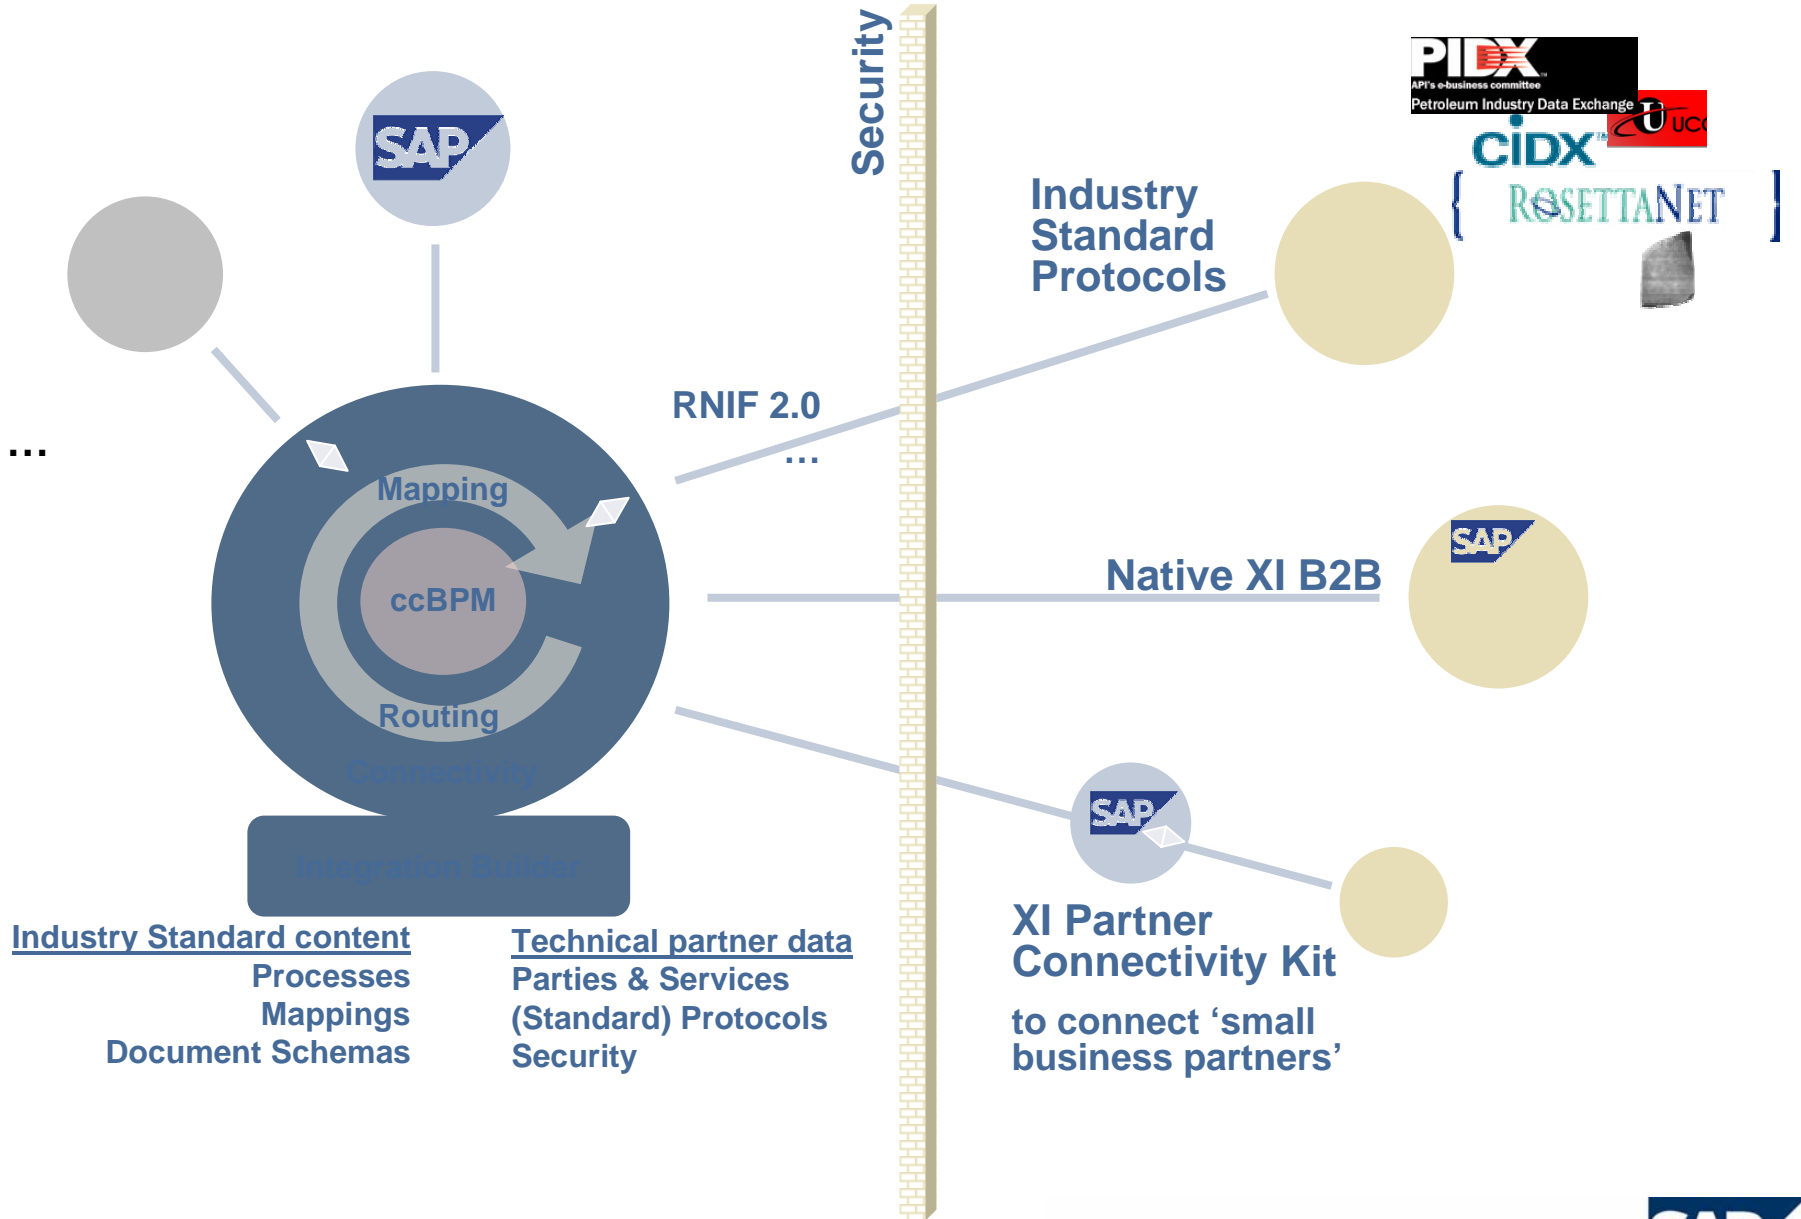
Security

SAP

...

Mapping

ccBPM

Routing

Connectivity

Integration Builder

RNIF 2.0
...

Industry Standard Protocols

PIDX
API's e-business committee
Petroleum Industry Data Exchange

UCC

CIDX

ROSETTANET

Native XI B2B

SAP

SAP

XI Partner Connectivity Kit

to connect 'small business partners'

Industry Standard content
Processes
Mappings
Document Schemas

Technical partner data
Parties & Services
(Standard) Protocols
Security